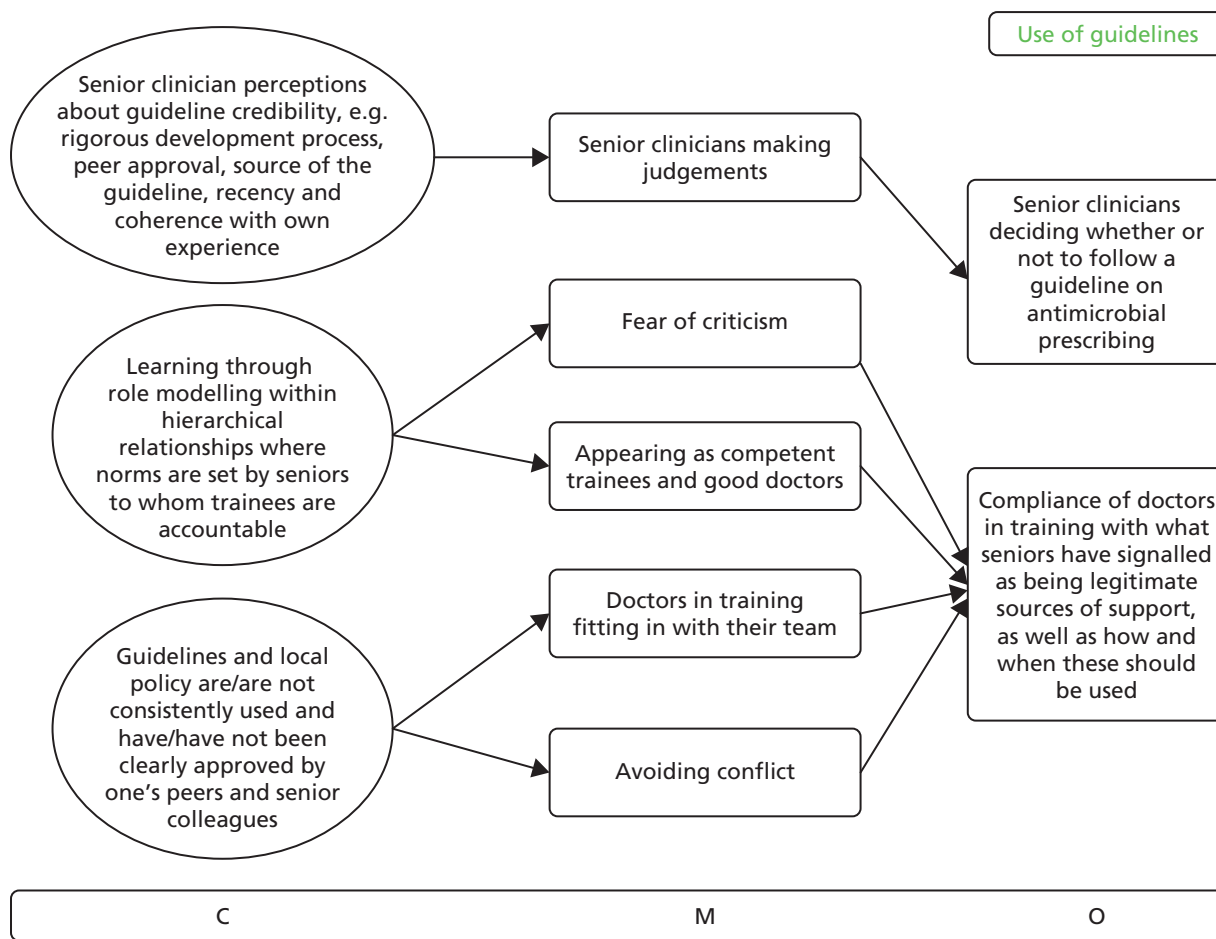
Use of guidelines

Senior clinician perceptions about guideline credibility, e.g. rigorous development process, peer approval, source of the guideline, recency and coherence with own experience

Senior clinicians making judgements

Senior clinicians deciding whether or not to follow a guideline on antimicrobial prescribing

Learning through role modelling within hierarchical relationships where norms are set by seniors to whom trainees are accountable

Fear of criticism

Appearing as competent trainees and good doctors

Compliance of doctors in training with what seniors have signalled as being legitimate sources of support, as well as how and when these should be used

Guidelines and local policy are/are not consistently used and have/have not been clearly approved by one's peers and senior colleagues

Doctors in training fitting in with their team

Avoiding conflict

C

M

O